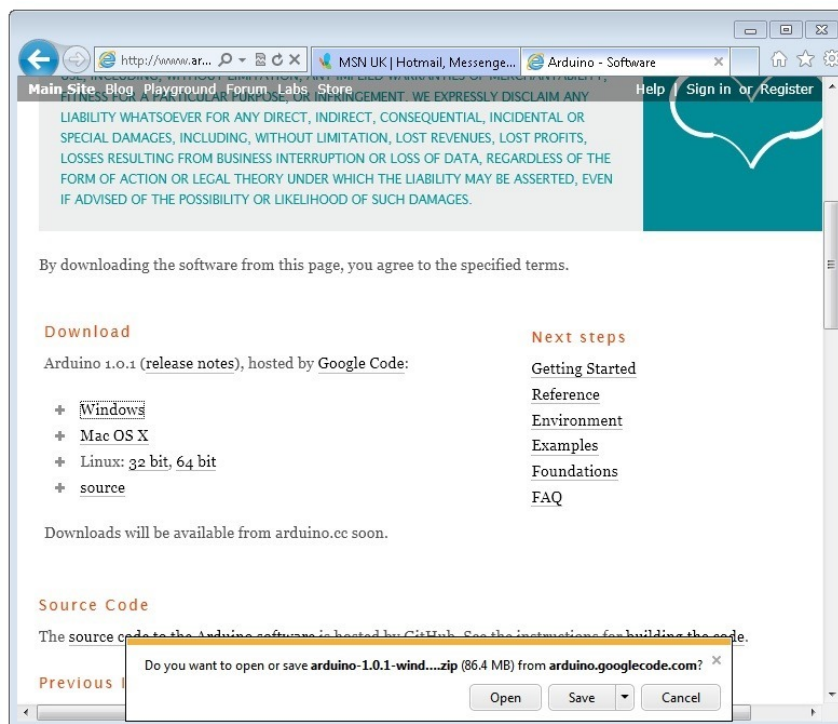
http://www.ar...

MSN UK | Hotmail, Messenge...

Arduino - Software

Main Site Blog Playground Forum Labs Store

Help | Sign in or Register

USE, INCLUDING, WITHOUT LIMITATION, ANY IMPLIED WARRANTIES OF MERCHANTABILITY, FITNESS FOR A PARTICULAR PURPOSE, OR INFRINGEMENT. WE EXPRESSLY DISCLAIM ANY LIABILITY WHATSOEVER FOR ANY DIRECT, INDIRECT, CONSEQUENTIAL, INCIDENTAL OR SPECIAL DAMAGES, INCLUDING, WITHOUT LIMITATION, LOST REVENUES, LOST PROFITS, LOSSES RESULTING FROM BUSINESS INTERRUPTION OR LOSS OF DATA, REGARDLESS OF THE FORM OF ACTION OR LEGAL THEORY UNDER WHICH THE LIABILITY MAY BE ASSERTED, EVEN IF ADVISED OF THE POSSIBILITY OR LIKELIHOOD OF SUCH DAMAGES.

By downloading the software from this page, you agree to the specified terms.

Download

Arduino 1.0.1 (release notes), hosted by Google Code:

Windows
Mac OS X
Linux: 32 bit, 64 bit
source

Downloads will be available from arduino.cc soon.

Next steps

Getting Started
Reference
Environment
Examples
Foundations
FAQ

Source Code

The source code to the Arduino software is hosted by GitHub. See the instructions for building the code.

Previous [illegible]

Do you want to open or save arduino-1.0.1-wind....zip (86.4 MB) from arduino.googlecode.com?

Open Save Cancel